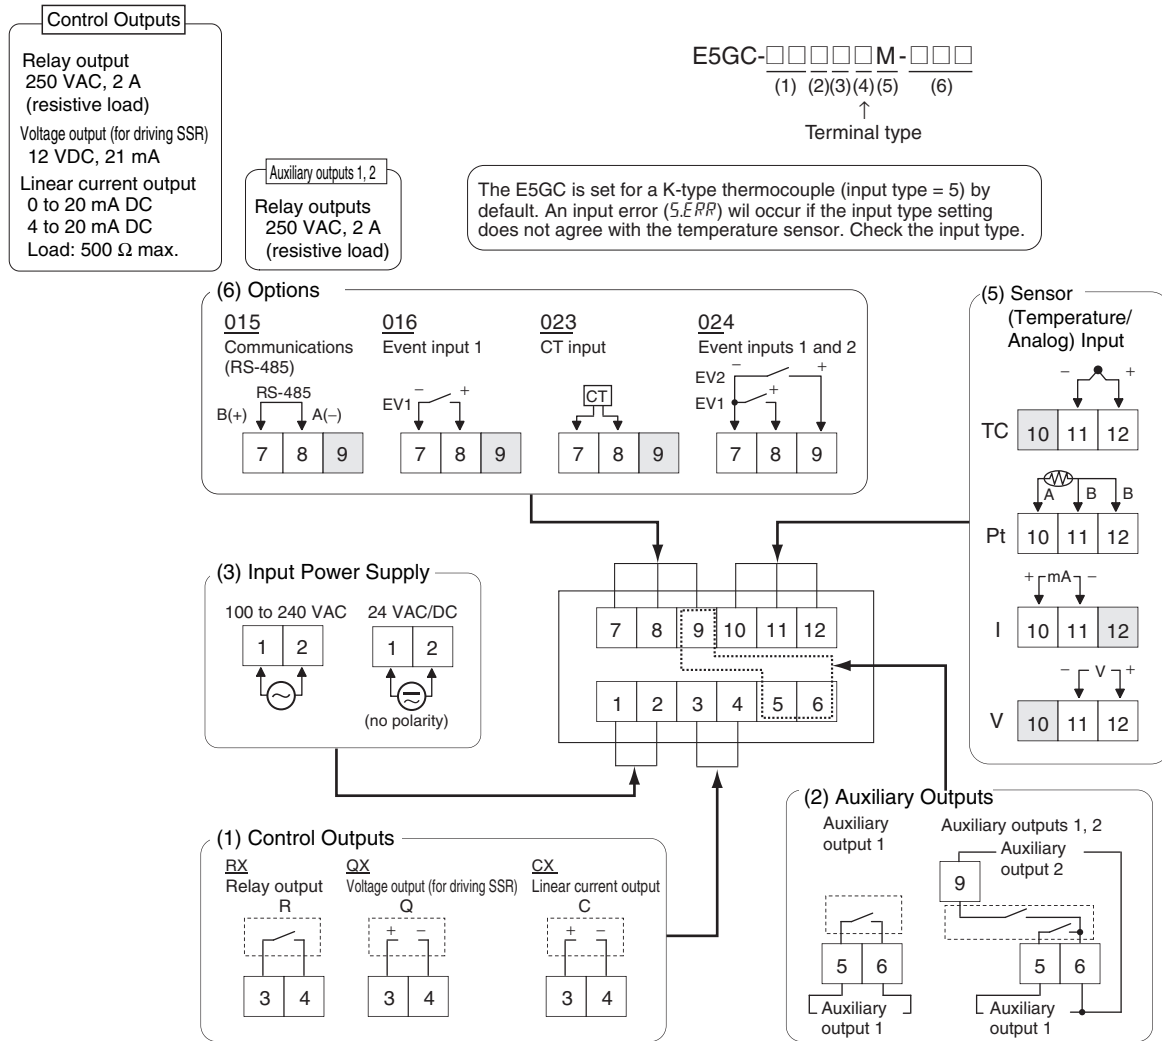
Control Outputs

Relay output
250 VAC, 2 A
(resistive load)
Voltage output (for driving SSR)
12 VDC, 21 mA
Linear current output
0 to 20 mA DC
4 to 20 mA DC
Load: 500 Ω max.

Auxiliary outputs 1, 2
Relay outputs
250 VAC, 2 A
(resistive load)

E5GC-□□□□M-□□□
(1) (2)(3)(4)(5) (6)
Terminal type

The E5GC is set for a K-type thermocouple (input type = 5) by default. An input error (S.ERR) wil occur if the input type setting does not agree with the temperature sensor. Check the input type.

(6) Options
015
Communications (RS-485)
RS-485
B(+) A(−)
7 8 9

016
Event input 1
EV1 − +
7 8 9

023
CT input
CT
7 8 9

024
Event inputs 1 and 2
EV2 − +
EV1 +
7 8 9

(5) Sensor (Temperature/ Analog) Input
TC − +
10 11 12
Pt A B B
10 11 12
I + mA −
10 11 12
V − V +
10 11 12

(3) Input Power Supply
100 to 240 VAC
1 2
24 VAC/DC
1 2
(no polarity)

7 8 9 10 11 12
1 2 3 4 5 6

(1) Control Outputs
RX
Relay output
R
3 4
QX
Voltage output (for driving SSR)
Q
+ −
3 4
CX
Linear current output
C
+ −
3 4

(2) Auxiliary Outputs
Auxiliary output 1
5 6
Auxiliary output 1
Auxiliary outputs 1, 2
Auxiliary output 2
9
5 6
Auxiliary output 1